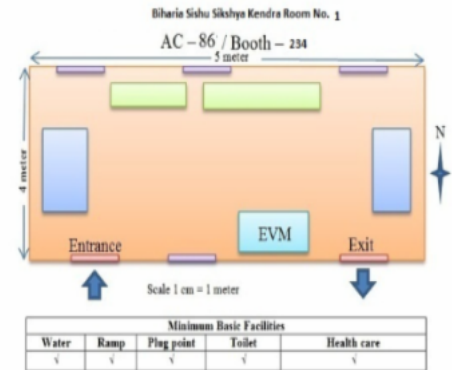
Biharia Sishu Sikshya Kendra Room No. 1

AC – 86 / Booth – 234

5 meter

4 meter

N

EVM

Entrance

Exit

Scale 1 cm = 1 meter

| Minimum Basic Facilities | | | | |
|---|---|---|---|---|
| Water | Ramp | Plug point | Toilet | Health care |
| √ | √ | √ | √ | √ |